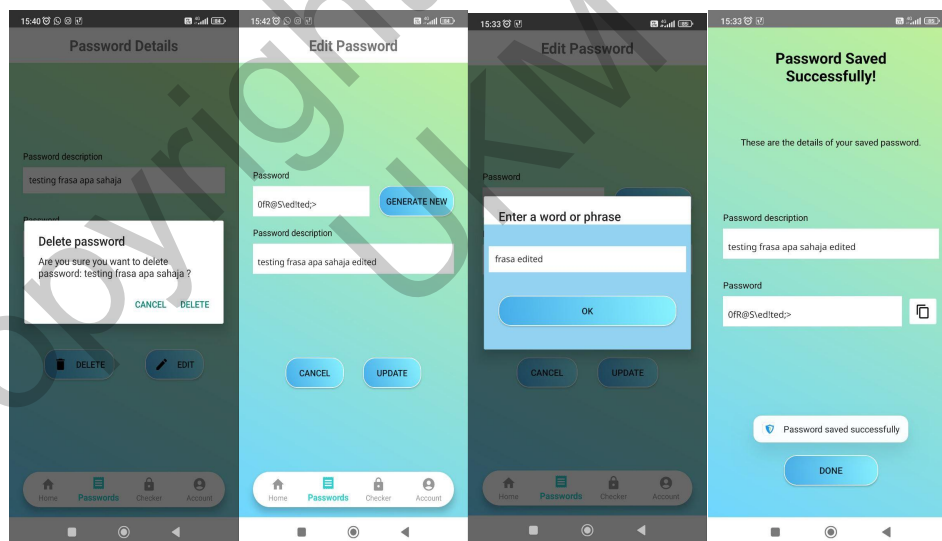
15:40

Password Details

Password description

testing frasa apa sahaja

Password

Delete password

Are you sure you want to delete password: testing frasa apa sahaja ?

CANCEL DELETE

DELETE EDIT

Home Passwords Checker Account

15:42

Edit Password

Password

0fR@S\ed!ted;>

GENERATE NEW

Password description

testing frasa apa sahaja edited

CANCEL UPDATE

Home Passwords Checker Account

15:33

Edit Password

Password

Enter a word or phrase

frasa edited

OK

CANCEL UPDATE

Home Passwords Checker Account

15:33

Password Saved Successfully!

These are the details of your saved password.

Password description

testing frasa apa sahaja edited

Password

0fR@S\ed!ted;>

Password saved successfully

DONE

Copyright UKM